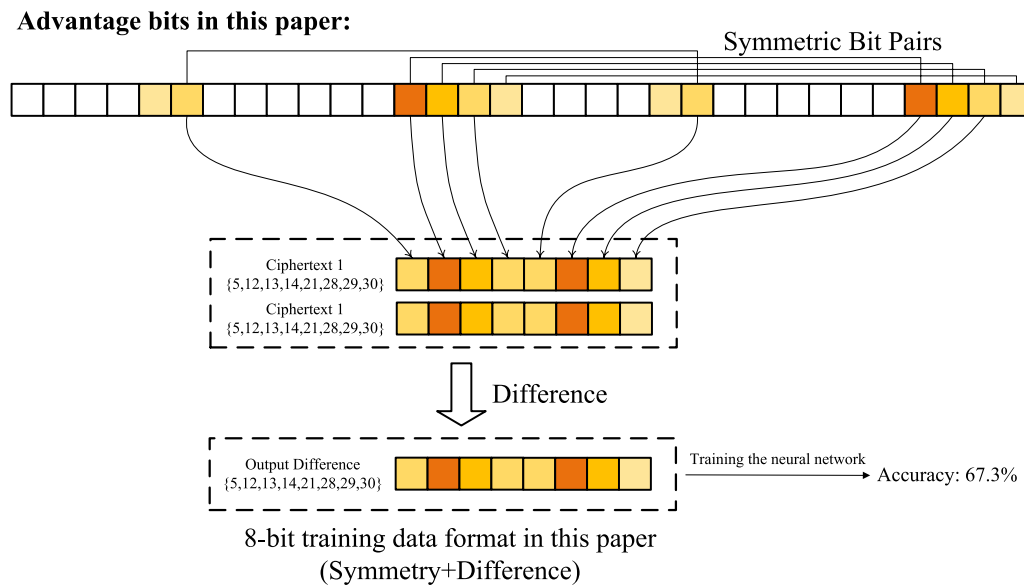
Advantage bits in this paper:

Symmetric Bit Pairs

Ciphertext 1
{5,12,13,14,21,28,29,30}

Ciphertext 1
{5,12,13,14,21,28,29,30}

Difference

Output Difference
{5,12,13,14,21,28,29,30}

Training the neural network

Accuracy: 67.3%

8-bit training data format in this paper
(Symmetry+Difference)